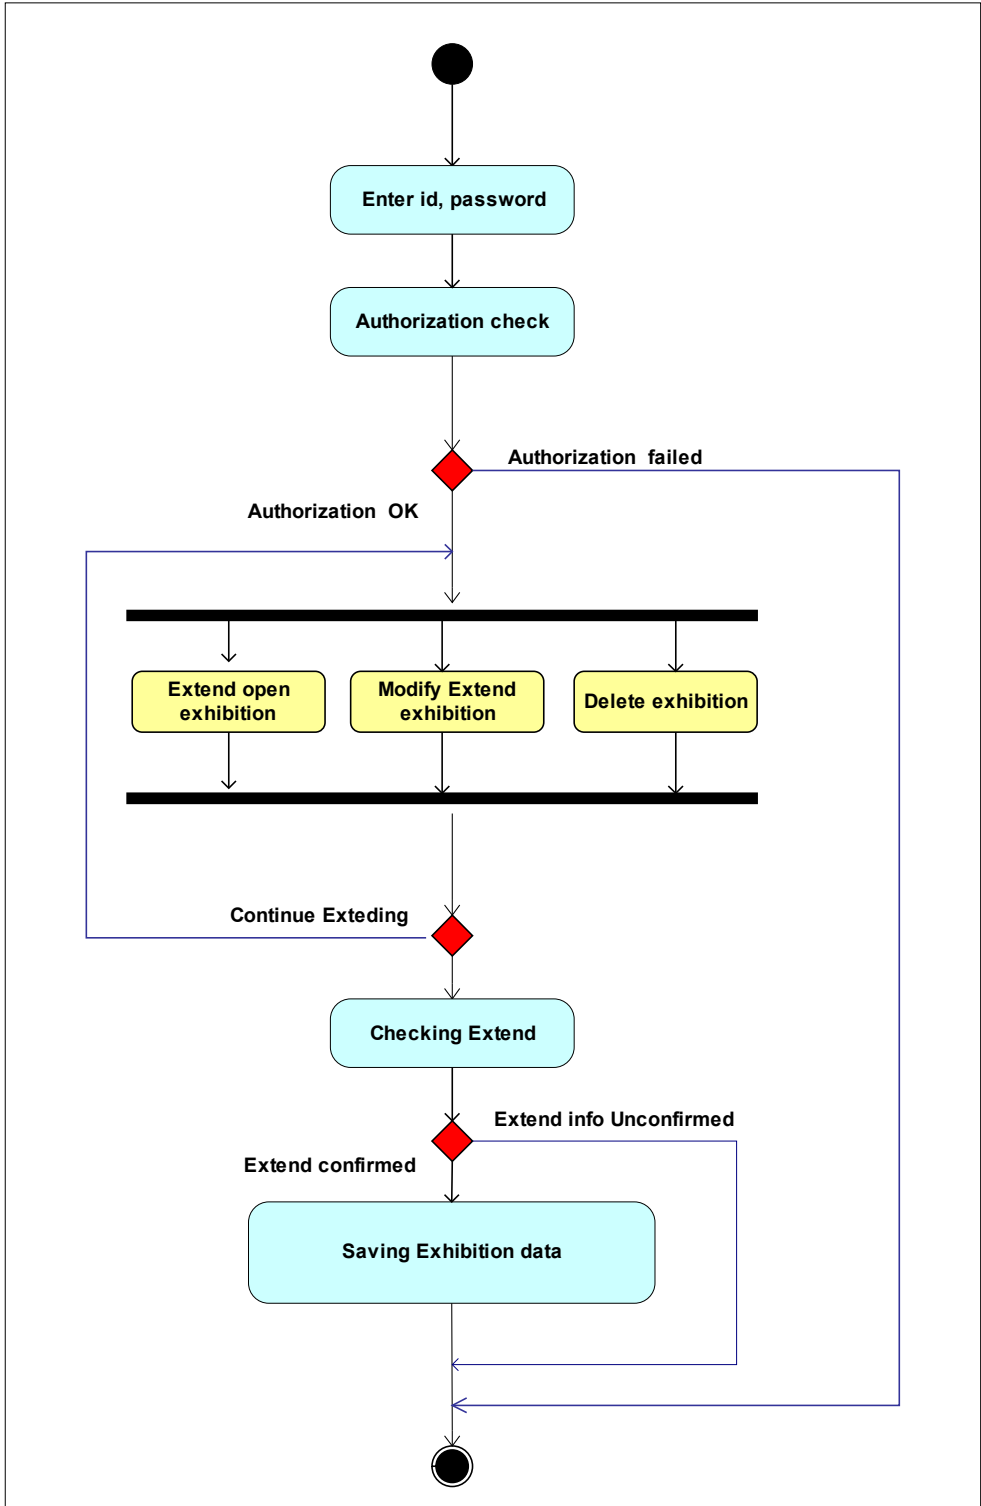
Enter id, password

Authorization check

Authorization failed

Authorization OK

Extend open exhibition

Modify Extend exhibition

Delete exhibition

Continue Exteding

Checking Extend

Extend info Unconfirmed

Extend confirmed

Saving Exhibition data